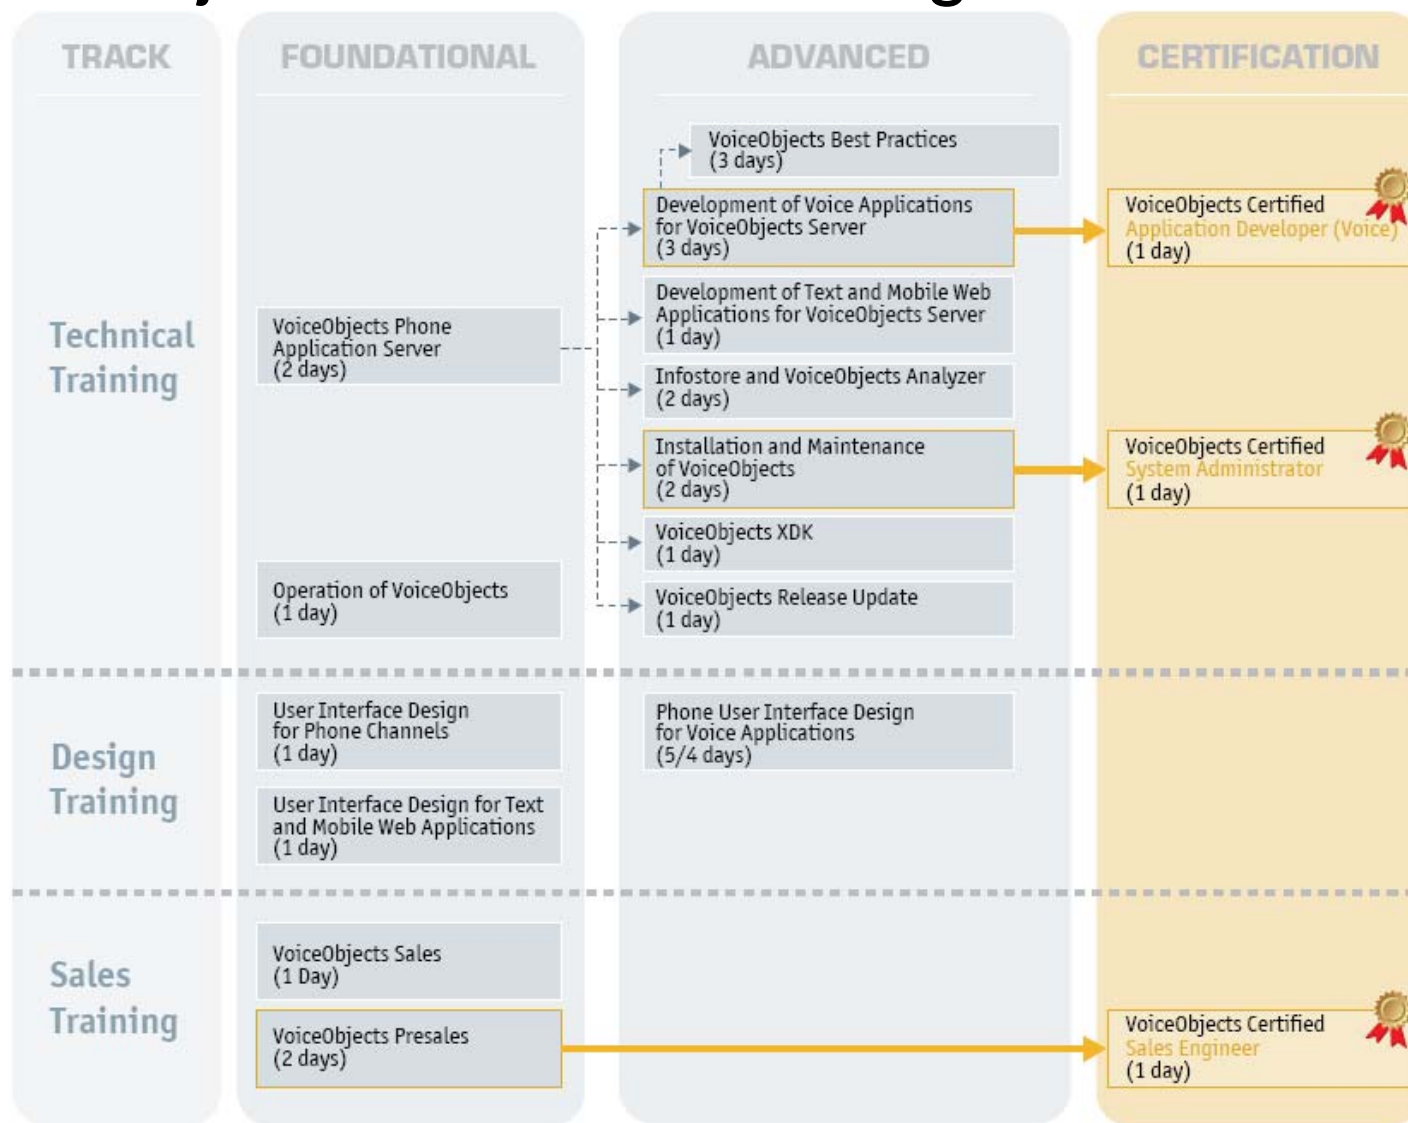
TRACK

FOUNDATIONAL

ADVANCED

CERTIFICATION

Technical Training

VoiceObjects Phone Application Server (2 days)

Operation of VoiceObjects (1 day)

VoiceObjects Best Practices (3 days)

Development of Voice Applications for VoiceObjects Server (3 days)

Development of Text and Mobile Web Applications for VoiceObjects Server (1 day)

Infostore and VoiceObjects Analyzer (2 days)

Installation and Maintenance of VoiceObjects (2 days)

VoiceObjects XDK (1 day)

VoiceObjects Release Update (1 day)

VoiceObjects Certified Application Developer (Voice) (1 day)

VoiceObjects Certified System Administrator (1 day)

Design Training

User Interface Design for Phone Channels (1 day)

User Interface Design for Text and Mobile Web Applications (1 day)

Phone User Interface Design for Voice Applications (5/4 days)

Sales Training

VoiceObjects Sales (1 Day)

VoiceObjects Presales (2 days)

VoiceObjects Certified Sales Engineer (1 day)